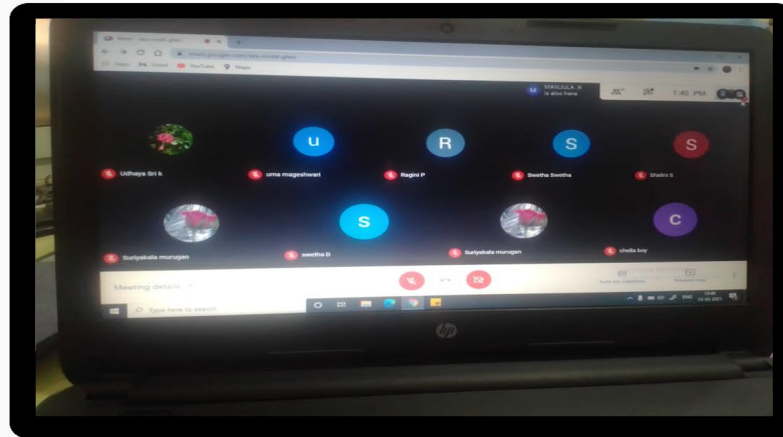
Meet - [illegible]
meet.google.com/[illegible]
Apps Gmail YouTube Maps

M MANJULA .K is also here

1:40 PM

U R S S

Udhaya Sri k
uma mageshwari
Ragini P
Swetha Swetha
Shalini S

S C

Suriyakala murugan
swetha D
Suriyakala murugan
chella boy

Meeting details

Turn on captions
Present now

Type here to search

ENG
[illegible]